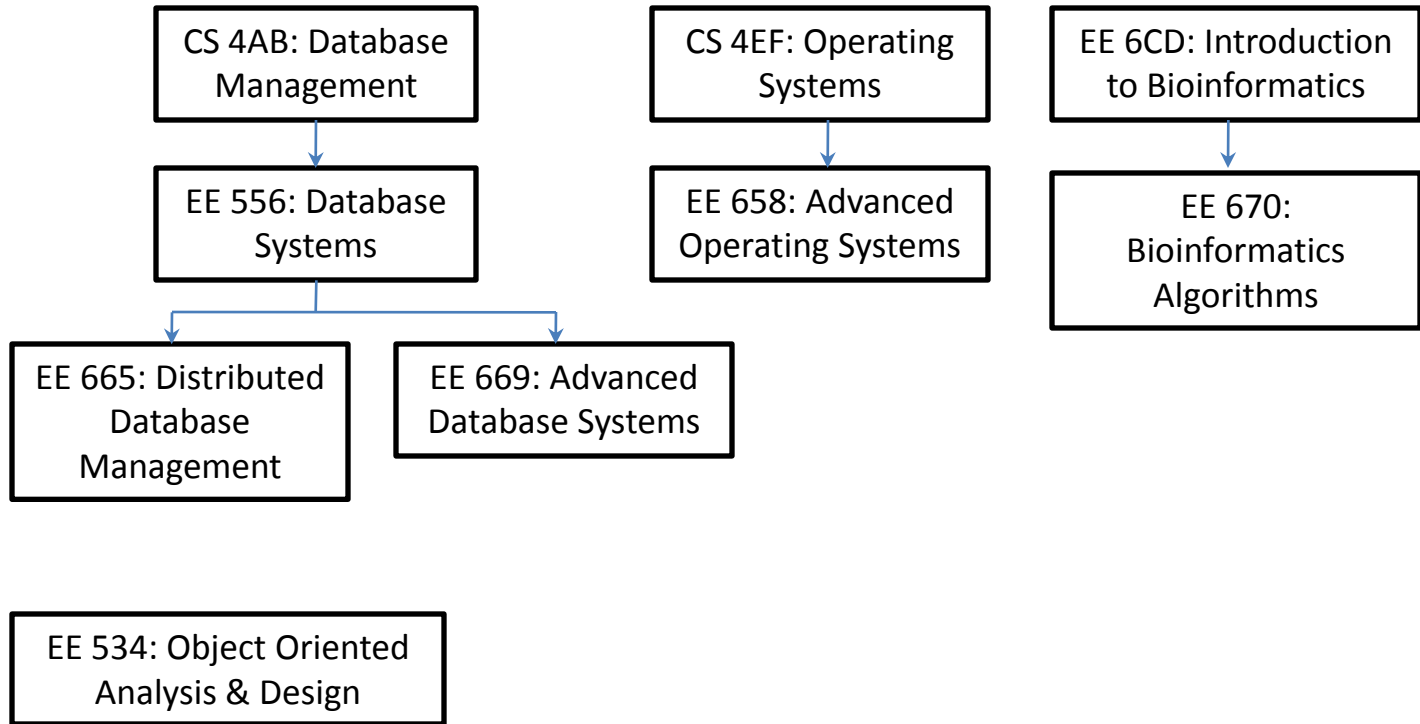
CS 4AB: Database Management

EE 556: Database Systems

EE 665: Distributed Database Management

EE 669: Advanced Database Systems

CS 4EF: Operating Systems

EE 658: Advanced Operating Systems

EE 6CD: Introduction to Bioinformatics

EE 670: Bioinformatics Algorithms

EE 534: Object Oriented Analysis & Design